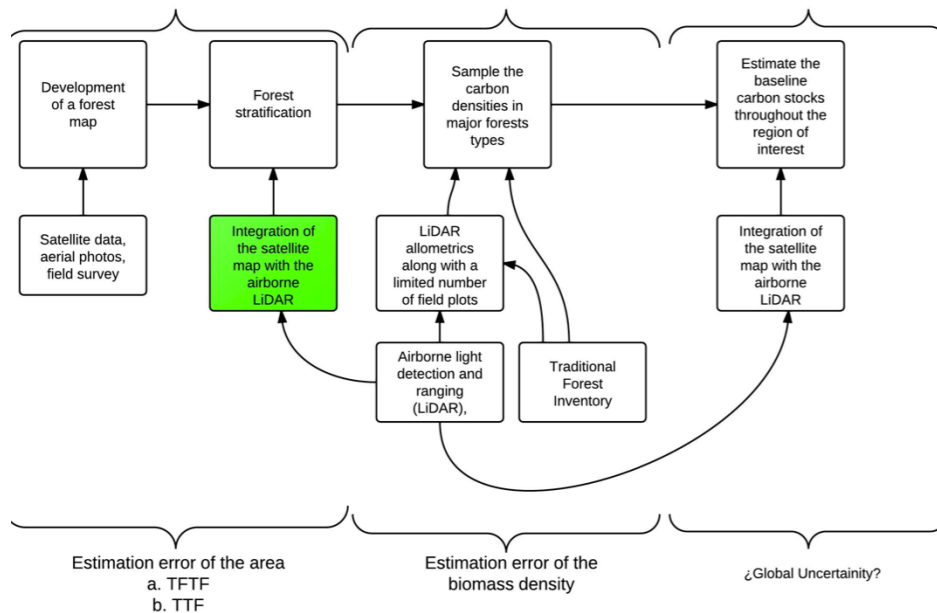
Development of a forest map

Forest stratification

Sample the carbon densities in major forests types

Estimate the baseline carbon stocks throughout the region of interest

Satellite data, aerial photos, field survey

Integration of the satellite map with the airborne LiDAR

LiDAR allometrics along with a limited number of field plots

Integration of the satellite map with the airborne LiDAR

Airborne light detection and ranging (LiDAR),

Traditional Forest Inventory

Estimation error of the area
a. TFTF
b. TTF

Estimation error of the biomass density

¿Global Uncertainity?